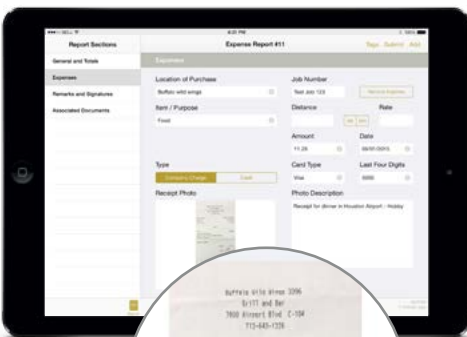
Report Sections

Expense Report #11

Tags Submit Add

General and Totals

Expenses

Remarks and Signatures

Associated Documents

Expenses

Location of Purchase

Buffalo wild wings

Item / Purpose

Food

Job Number

Test Job 123

Remove Expense

Distance

Rate

Amount

11.25

Date

05/01/2015

Type

Company Charge

Cash

Card Type

Visa

Last Four Digits

0000

Receipt Photo

Photo Description

Receipt for dinner in Houston Airport - Hobby

Buffalo Wild Wings 3396
Grill and Bar
7800 Airport Blvd C-104
713-645-1336